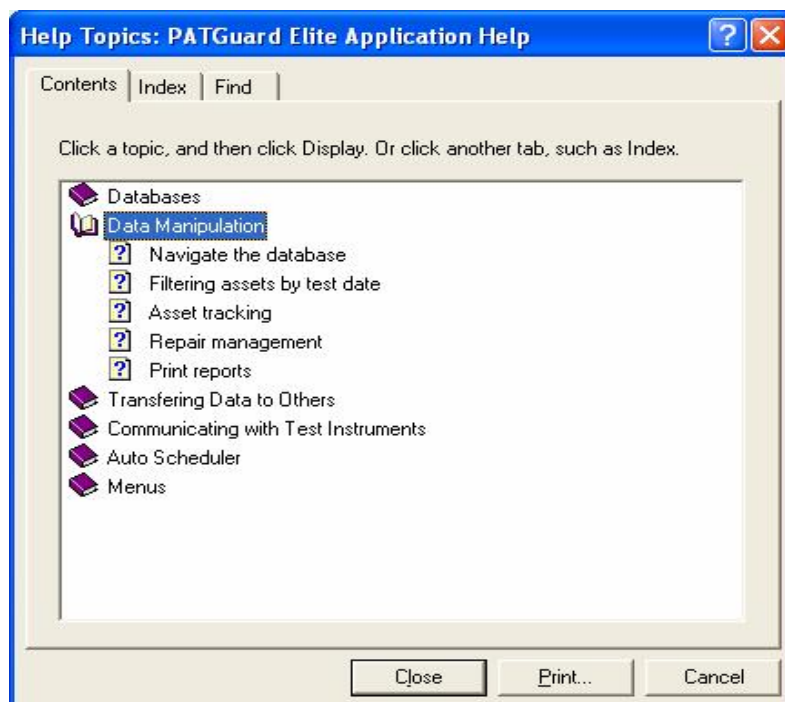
Help Topics: PATGuard Elite Application Help

Contents | Index | Find

Click a topic, and then click Display. Or click another tab, such as Index.

Databases
Data Manipulation
Navigate the database
Filtering assets by test date
Asset tracking
Repair management
Print reports
Transfering Data to Others
Communicating with Test Instruments
Auto Scheduler
Menus

Close | Print... | Cancel